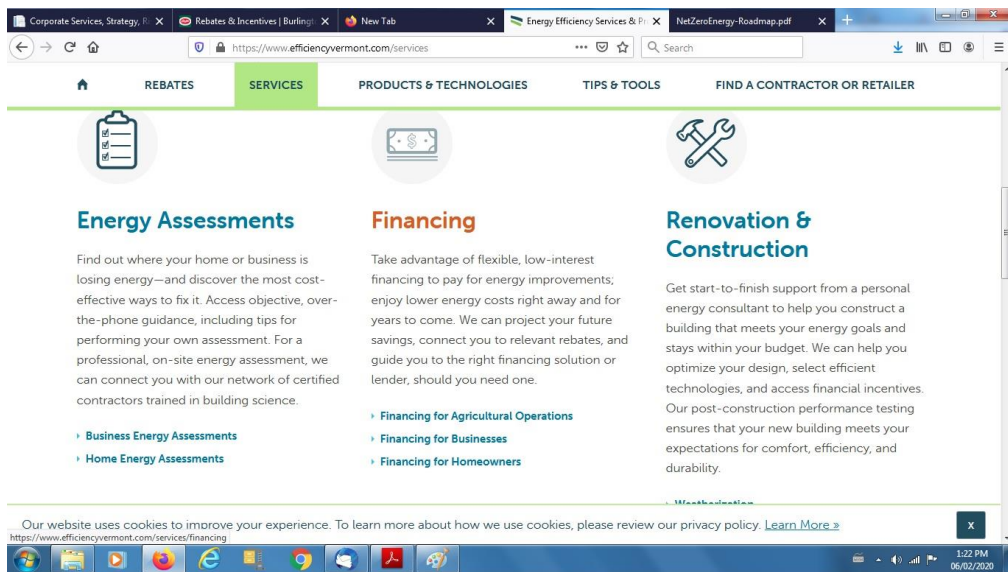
Corporate Services, Strategy, R
Rebates & Incentives | Burlingt
New Tab
Energy Efficiency Services & Pr
NetZeroEnergy-Roadmap.pdf

https://www.efficiencyvermont.com/services
Search

REBATES
SERVICES
PRODUCTS & TECHNOLOGIES
TIPS & TOOLS
FIND A CONTRACTOR OR RETAILER

Energy Assessments

Find out where your home or business is losing energy—and discover the most cost-effective ways to fix it. Access objective, over-the-phone guidance, including tips for performing your own assessment. For a professional, on-site energy assessment, we can connect you with our network of certified contractors trained in building science.

Business Energy Assessments
Home Energy Assessments

Financing

Take advantage of flexible, low-interest financing to pay for energy improvements; enjoy lower energy costs right away and for years to come. We can project your future savings, connect you to relevant rebates, and guide you to the right financing solution or lender, should you need one.

Financing for Agricultural Operations
Financing for Businesses
Financing for Homeowners

Renovation & Construction

Get start-to-finish support from a personal energy consultant to help you construct a building that meets your energy goals and stays within your budget. We can help you optimize your design, select efficient technologies, and access financial incentives. Our post-construction performance testing ensures that your new building meets your expectations for comfort, efficiency, and durability.

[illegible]

Our website uses cookies to improve your experience. To learn more about how we use cookies, please review our privacy policy. Learn More »
x
https://www.efficiencyvermont.com/services/financing

1:22 PM
06/02/2020